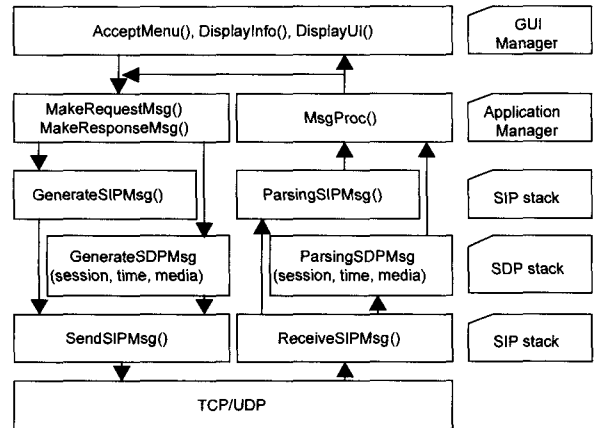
AcceptMenu(), DisplayInfo(), DisplayUI()

GUI Manager

MakeRequestMsg()
MakeResponseMsg()

MsgProc()

Application Manager

GenerateSIPMsg()

ParsingSIPMsg()

SIP stack

GenerateSDPMsg
(session, time, media)

ParsingSDPMsg
(session, time, media)

SDP stack

SendSIPMsg()

ReceiveSIPMsg()

SIP stack

TCP/UDP